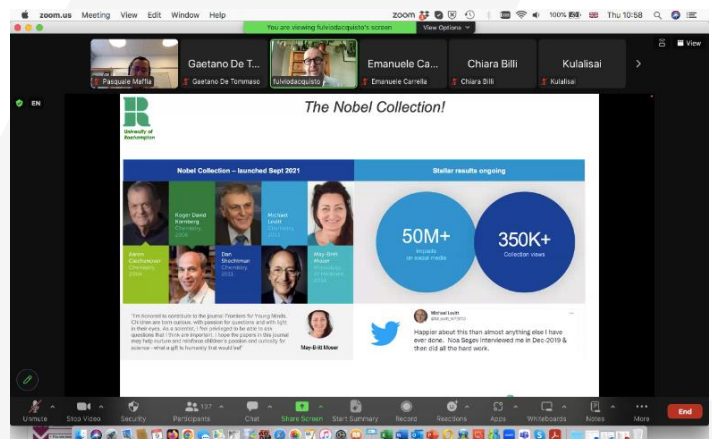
zoom.us Meeting View Edit Window Help

You are viewing fulviodacquisto's screen View Options

100% Thu 10:58

Pasquale Maffia

Gaetano De T...

Gaetano De Tommaso

fulviodacquisto

Emanuele Ca...

Emanuele Carrella

Chiara Billi

Chiara Billi

Kulalisai

Kulalisai

View

EN

University of Southampton

The Nobel Collection!

Nobel Collection – launched Sept 2021

Stellar results ongoing

Roger David Kornberg Chemistry 2006

Michael Levitt Chemistry 2013

Aaron Ciechanover Chemistry 2004

Dan Shechtman Chemistry 2011

May-Britt Moser Physiology or Medicine 2014

50M+ impacts on social media

350K+ Collection views

"I'm honored to contribute to the journal Frontiers for Young Minds. Children are born curious, with passion for questions and with light in their eyes. As a scientist, I feel privileged to be able to ask questions that I think are important. I hope the papers in this journal stay help nurture and reinforce children's passion and curiosity for science - what a gift to humanity that would be!"

May-Britt Moser

Michael Levitt

Happier about this than almost anything else I have ever done. Noa Segev interviewed me in Dec-2019 & then did all the hard work.

Unmute Stop Video Security Participants 137 Chat Share Screen Start Summary Record Reactions Apps Whiteboards Notes More End